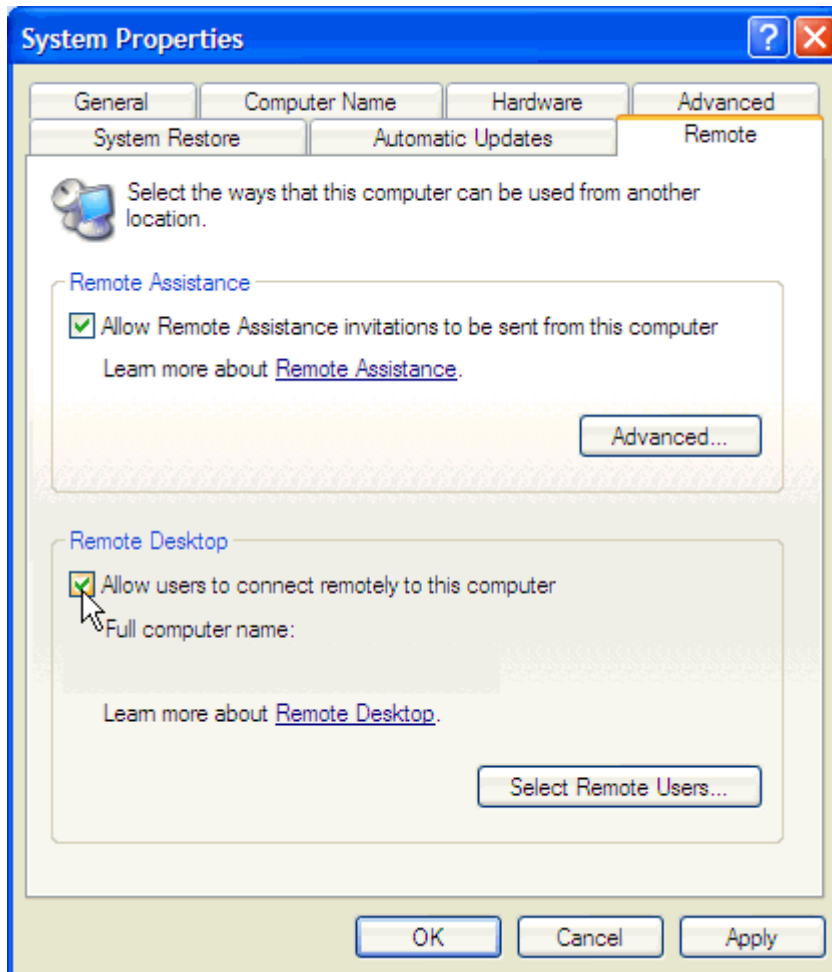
System Properties

?

General | Computer Name | Hardware | Advanced
System Restore | Automatic Updates | Remote

Select the ways that this computer can be used from another location.

Remote Assistance

Allow Remote Assistance invitations to be sent from this computer

Learn more about Remote Assistance.

Advanced...

Remote Desktop

Allow users to connect remotely to this computer

Full computer name:

Learn more about Remote Desktop.

Select Remote Users...

OK | Cancel | Apply